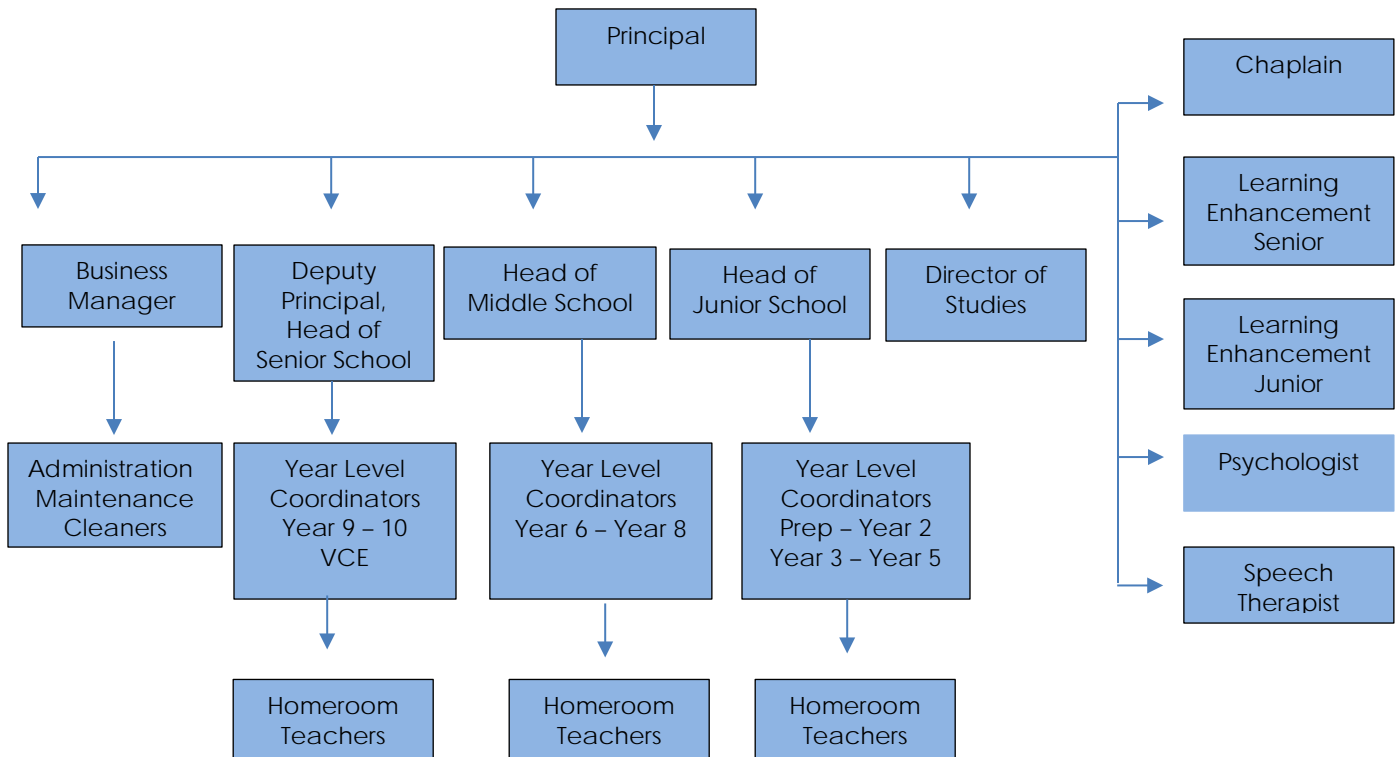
Principal

Business Manager

Deputy Principal, Head of Senior School

Head of Middle School

Head of Junior School

Director of Studies

Chaplain

Learning Enhancement Senior

Learning Enhancement Junior

Psychologist

Speech Therapist

Administration Maintenance Cleaners

Year Level Coordinators Year 9 – 10 VCE

Year Level Coordinators Year 6 – Year 8

Year Level Coordinators Prep – Year 2 Year 3 – Year 5

Homeroom Teachers

Homeroom Teachers

Homeroom Teachers